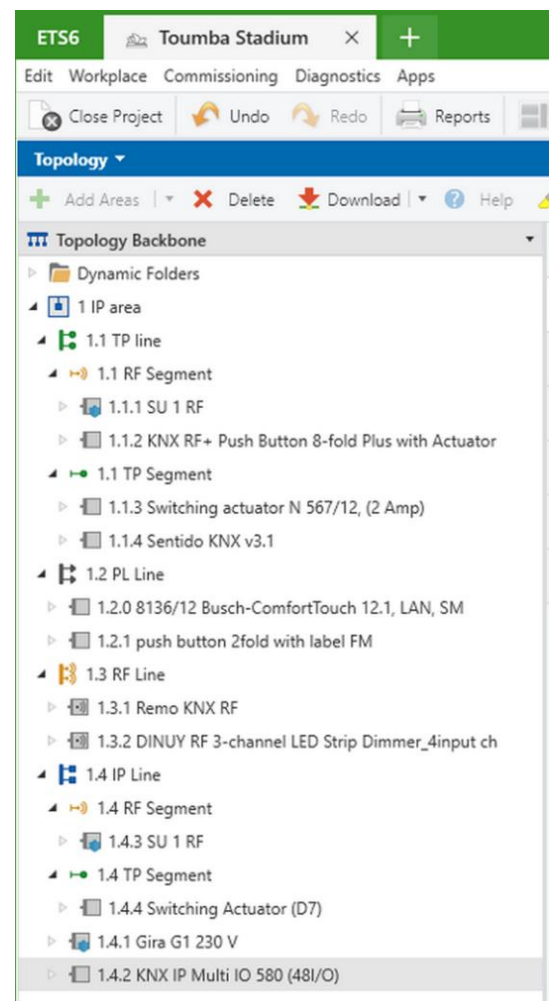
ETS6 Toumba Stadium ×

Edit Workplace Commissioning Diagnostics Apps

Close Project Undo Redo Reports

Topology

Add Areas Delete Download Help

Topology Backbone

Dynamic Folders

1 IP area

1.1 TP line

1.1 RF Segment

1.1.1 SU 1 RF

1.1.2 KNX RF+ Push Button 8-fold Plus with Actuator

1.1 TP Segment

1.1.3 Switching actuator N 567/12, (2 Amp)

1.1.4 Sentido KNX v3.1

1.2 PL Line

1.2.0 8136/12 Busch-ComfortTouch 12.1, LAN, SM

1.2.1 push button 2fold with label FM

1.3 RF Line

1.3.1 Remo KNX RF

1.3.2 DINUY RF 3-channel LED Strip Dimmer_4input ch

1.4 IP Line

1.4 RF Segment

1.4.3 SU 1 RF

1.4 TP Segment

1.4.4 Switching Actuator (D7)

1.4.1 Gira G1 230 V

1.4.2 KNX IP Multi IO 580 (48I/O)